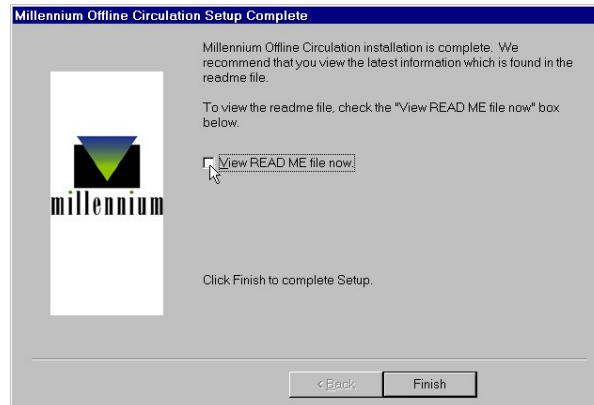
Millennium Offline Circulation Setup Complete

millennium

Millennium Offline Circulation installation is complete. We recommend that you view the latest information which is found in the readme file.

To view the readme file, check the "View READ ME file now" box below.

View READ ME file now.

Click Finish to complete Setup.

< Back

Finish